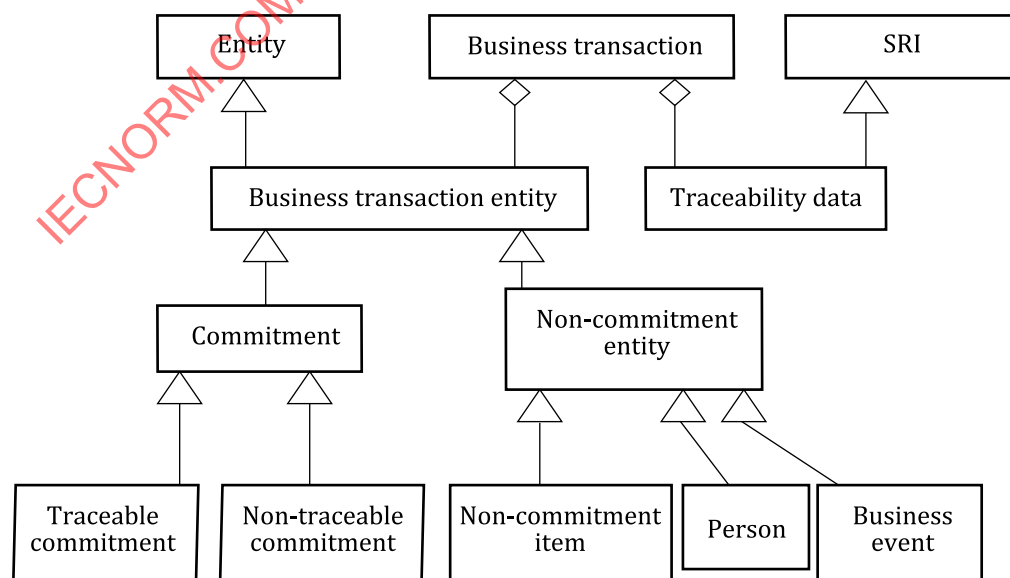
IECNORM.COM

Entity

Business transaction

SRI

Business transaction entity

Traceability data

Commitment

Non-commitment entity

Traceable commitment

Non-traceable commitment

Non-commitment item

Person

Business event